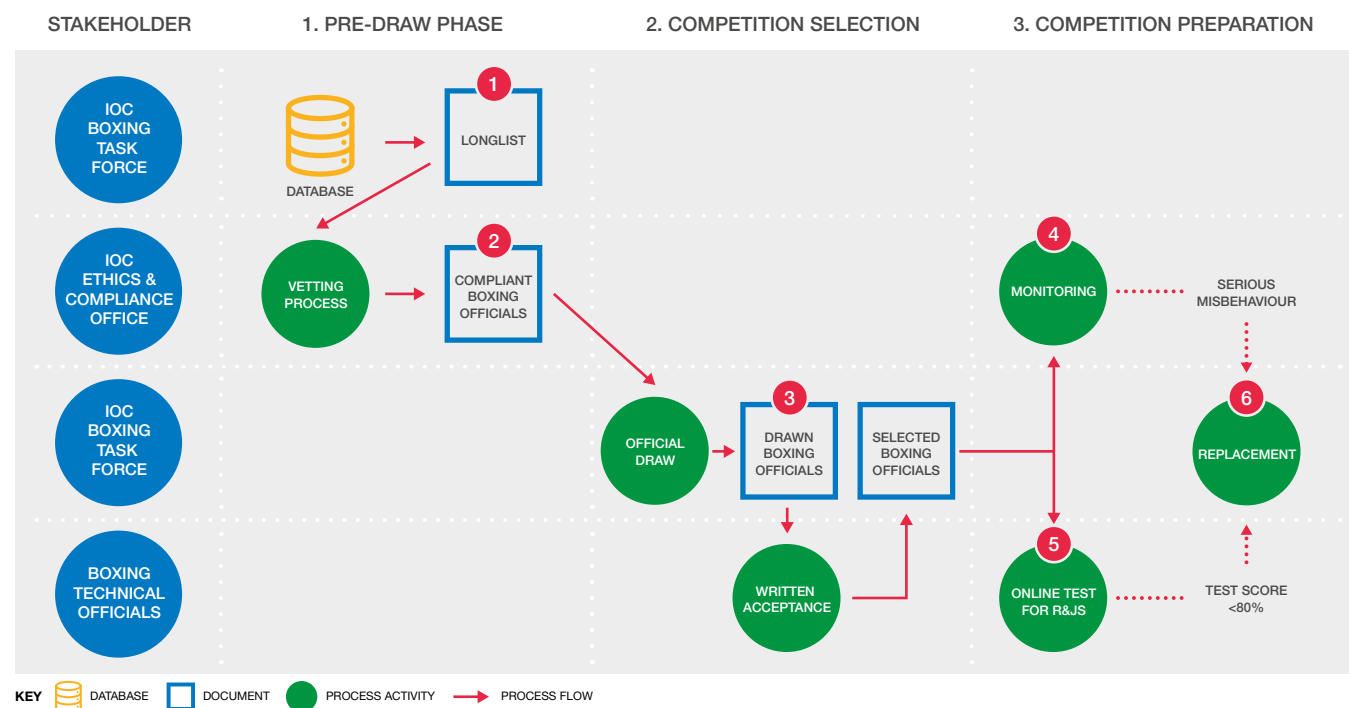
STAKEHOLDER | 1. PRE-DRAW PHASE | 2. COMPETITION SELECTION | 3. COMPETITION PREPARATION

IOC BOXING TASK FORCE

DATABASE

1 LONGLIST

IOC ETHICS & COMPLIANCE OFFICE

VETTING PROCESS

2 COMPLIANT BOXING OFFICIALS

4 MONITORING

SERIOUS MISBEHAVIOUR

IOC BOXING TASK FORCE

OFFICIAL DRAW

3 DRAWN BOXING OFFICIALS

SELECTED BOXING OFFICIALS

6 REPLACEMENT

BOXING TECHNICAL OFFICIALS

WRITTEN ACCEPTANCE

5 ONLINE TEST FOR R&JS

TEST SCORE <80%

KEY DATABASE DOCUMENT PROCESS ACTIVITY PROCESS FLOW